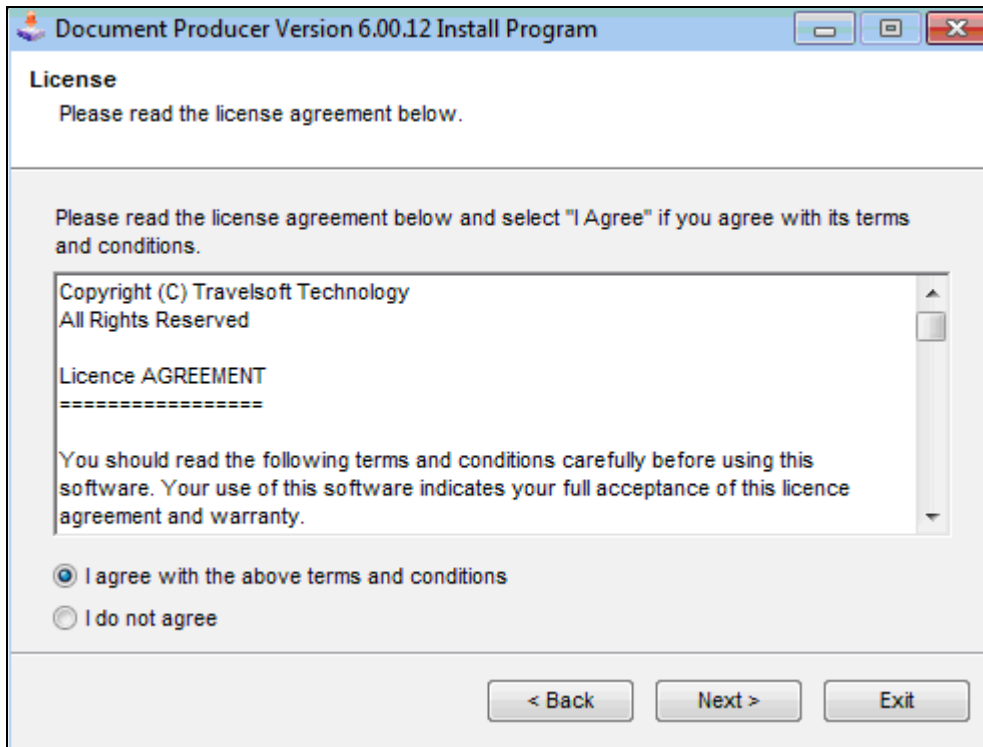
Document Producer Version 6.00.12 Install Program

License
Please read the license agreement below.

Please read the license agreement below and select "I Agree" if you agree with its terms and conditions.

Copyright (C) Travelsoft Technology
All Rights Reserved

Licence AGREEMENT
=================

You should read the following terms and conditions carefully before using this software. Your use of this software indicates your full acceptance of this licence agreement and warranty.

I agree with the above terms and conditions
I do not agree

< Back
Next >
Exit